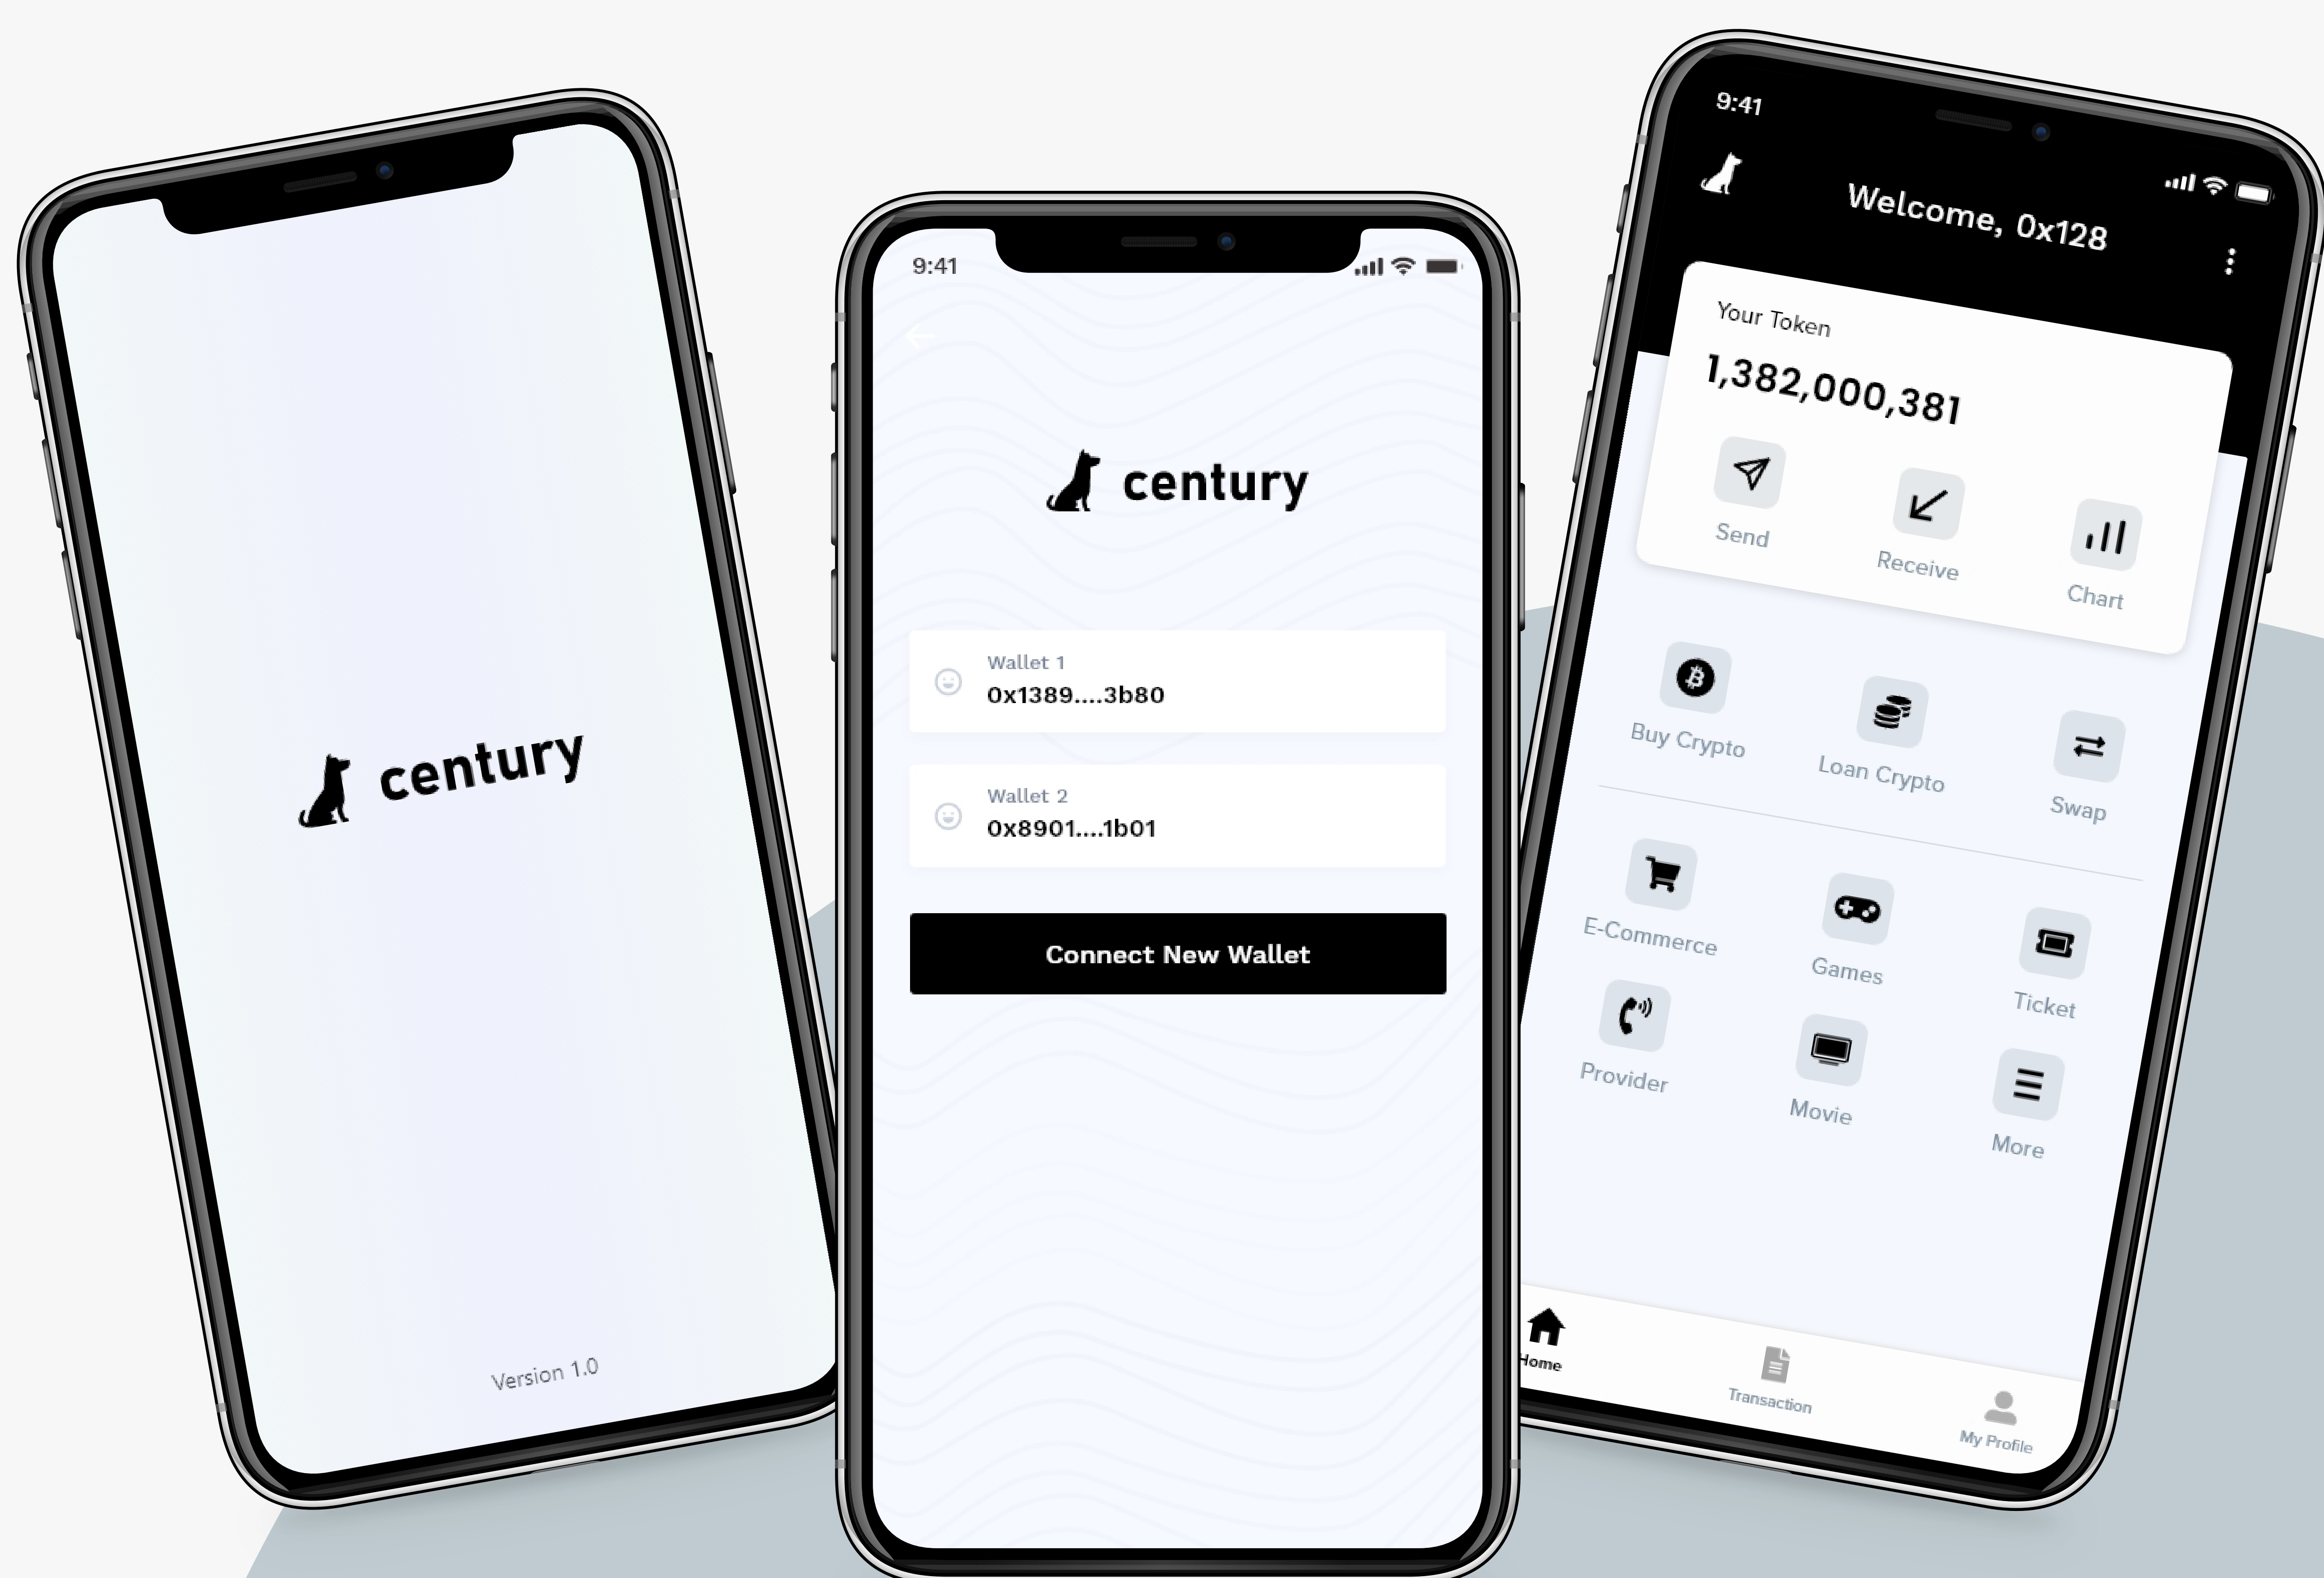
century

Version 1.0

9:41

century

Wallet 1
0x1389....3b80

Wallet 2
0x8901....1b01

Connect New Wallet

9:41

Welcome, 0x128

Your Token
1,382,000,381

Send
Receive
Chart

Buy Crypto
Loan Crypto
Swap

E-Commerce
Games
Ticket
Provider
Movie
More

Home
Transaction
My Profile